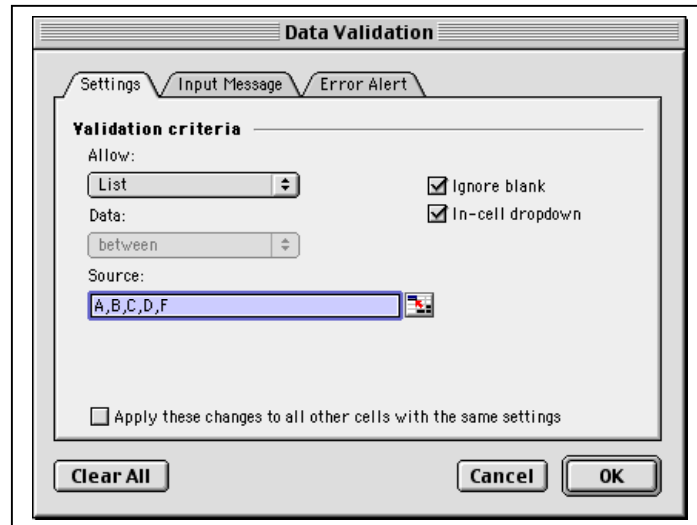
Data Validation

Settings
Input Message
Error Alert

Validation criteria

Allow:

List

Data:

between

Source:

A,B,C,D,F

Ignore blank

In-cell dropdown

Apply these changes to all other cells with the same settings

Clear All

Cancel

OK